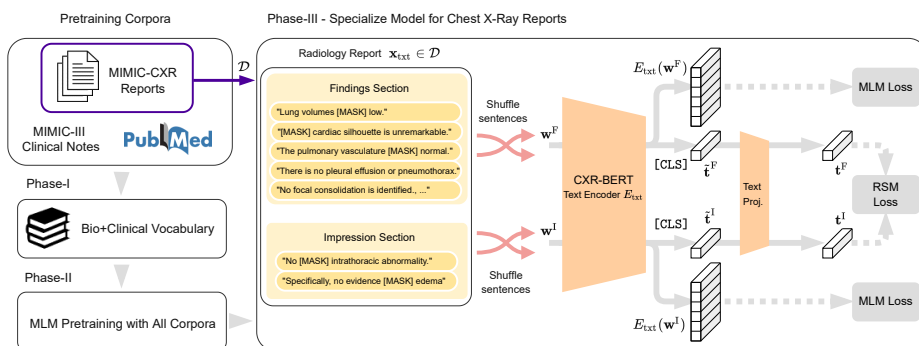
Pretraining Corpora

MIMIC-CXR Reports

MIMIC-III Clinical Notes

PubMed

Phase-I

Bio+Clinical Vocabulary

Phase-II

MLM Pretraining with All Corpora

Phase-III - Specialize Model for Chest X-Ray Reports

$\mathcal{D}$

Radiology Report $\mathbf{x}_{\text{txt}} \in \mathcal{D}$

Findings Section

"Lung volumes [MASK] low."

"[MASK] cardiac silhouette is unremarkable."

"The pulmonary vasculature [MASK] normal."

"There is no pleural effusion or pneumothorax."

"No focal consolidation is identified., ..."

Impression Section

"No [MASK] intrathoracic abnormality."

"Specifically, no evidence [MASK] edema"

Shuffle sentences

$\mathbf{w}^{\text{F}}$

$\mathbf{w}^{\text{I}}$

Shuffle sentences

CXR-BERT Text Encoder $E_{\text{txt}}$

$E_{\text{txt}}(\mathbf{w}^{\text{F}})$

[CLS] $\tilde{\mathbf{t}}^{\text{F}}$

[CLS] $\tilde{\mathbf{t}}^{\text{I}}$

$E_{\text{txt}}(\mathbf{w}^{\text{I}})$

Text Proj.

$\mathbf{t}^{\text{F}}$

$\mathbf{t}^{\text{I}}$

MLM Loss

RSM Loss

MLM Loss